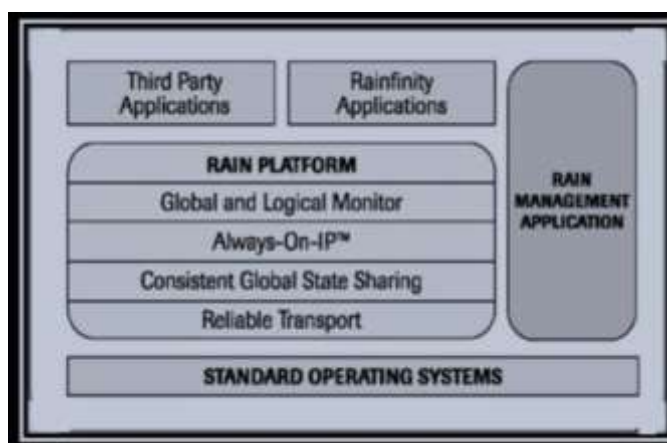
Third Party Applications

Rainfinity Applications

RAIN MANAGEMENT APPLICATION

RAIN PLATFORM

Global and Logical Monitor

Always-On-IP™

Consistent Global State Sharing

Reliable Transport

STANDARD OPERATING SYSTEMS